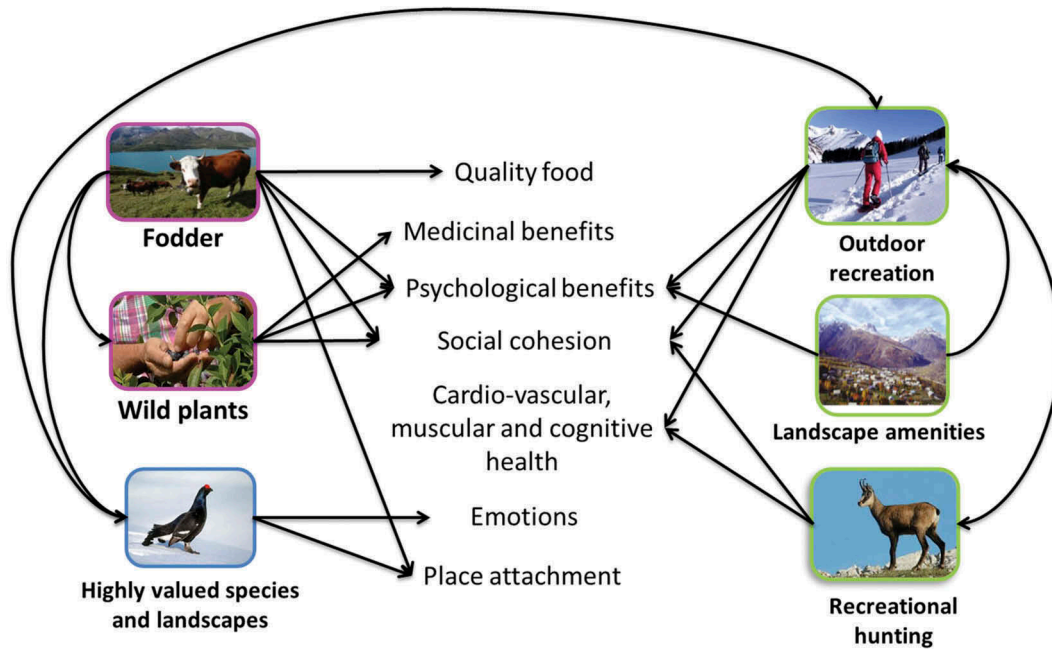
Fodder

Wild plants

Highly valued species and landscapes

Quality food

Medicinal benefits

Psychological benefits

Social cohesion

Cardio-vascular, muscular and cognitive health

Emotions

Place attachment

Outdoor recreation

Landscape amenities

Recreational hunting